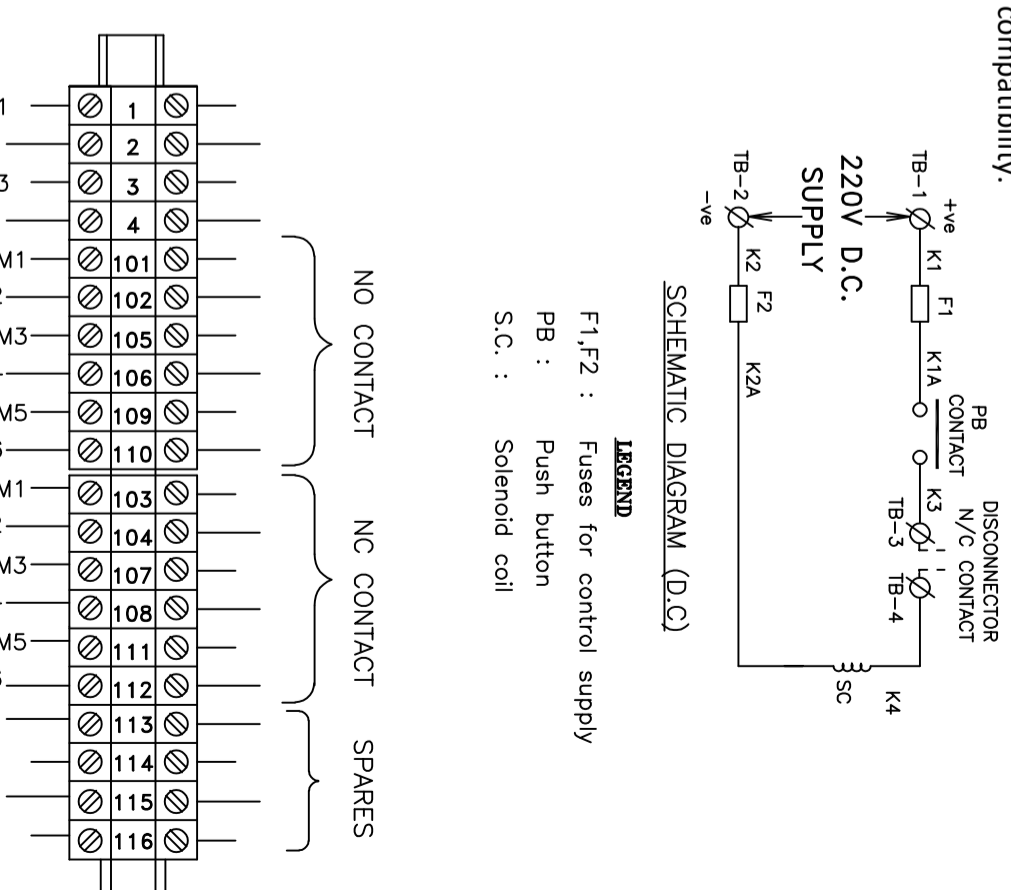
compatibility.

220V D.C.
SUPPLY

+ve
TB-1
K1
F1
K1A
PB
CONTACT
DISCONNECTOR
N/C CONTACT
K3
TB-3
TB-4
K4
SC
-ve
TB-2
K2
F2
K2A

SCHEMATIC DIAGRAM (D.C)

LEGEND

F1,F2 : Fuses for control supply
PB : Push button
S.C. : Solenoid coil

1
2
3
4
101
102
105
106
109
110
103
104
107
108
111
112
113
114
115
116

1
3
M1
M3
M5
M1
M3
M5

NO CONTACT
NC CONTACT
SPARES